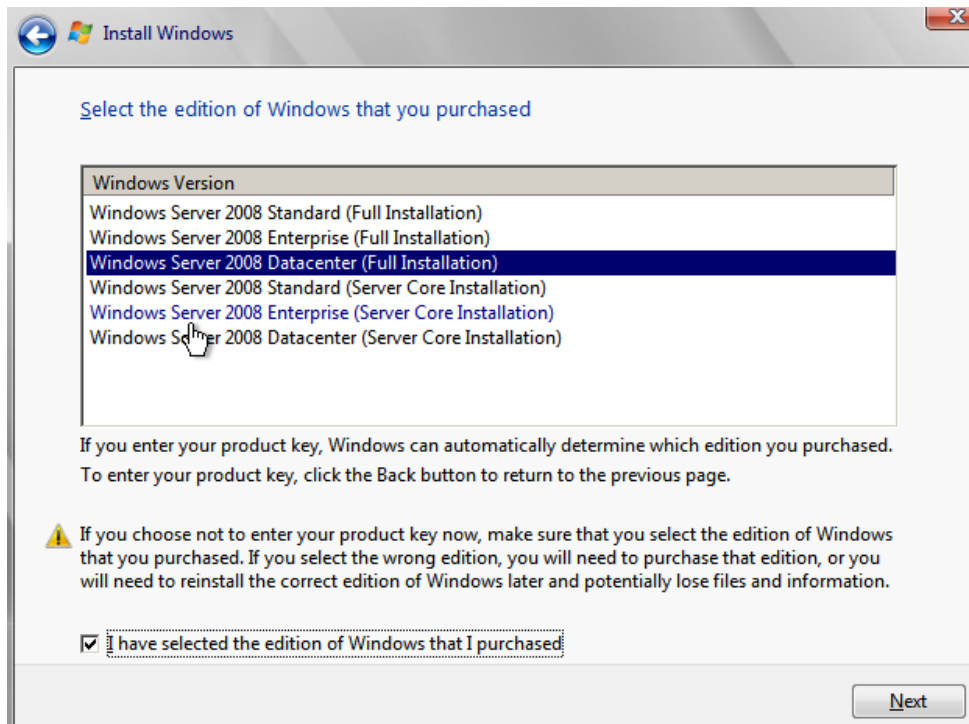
Install Windows

Select the edition of Windows that you purchased

| Windows Version |
|---|
| Windows Server 2008 Standard (Full Installation) |
| Windows Server 2008 Enterprise (Full Installation) |
| Windows Server 2008 Datacenter (Full Installation) |
| Windows Server 2008 Standard (Server Core Installation) |
| Windows Server 2008 Enterprise (Server Core Installation) |
| Windows Server 2008 Datacenter (Server Core Installation) |

If you enter your product key, Windows can automatically determine which edition you purchased. To enter your product key, click the Back button to return to the previous page.

If you choose not to enter your product key now, make sure that you select the edition of Windows that you purchased. If you select the wrong edition, you will need to purchase that edition, or you will need to reinstall the correct edition of Windows later and potentially lose files and information.

I have selected the edition of Windows that I purchased

Next